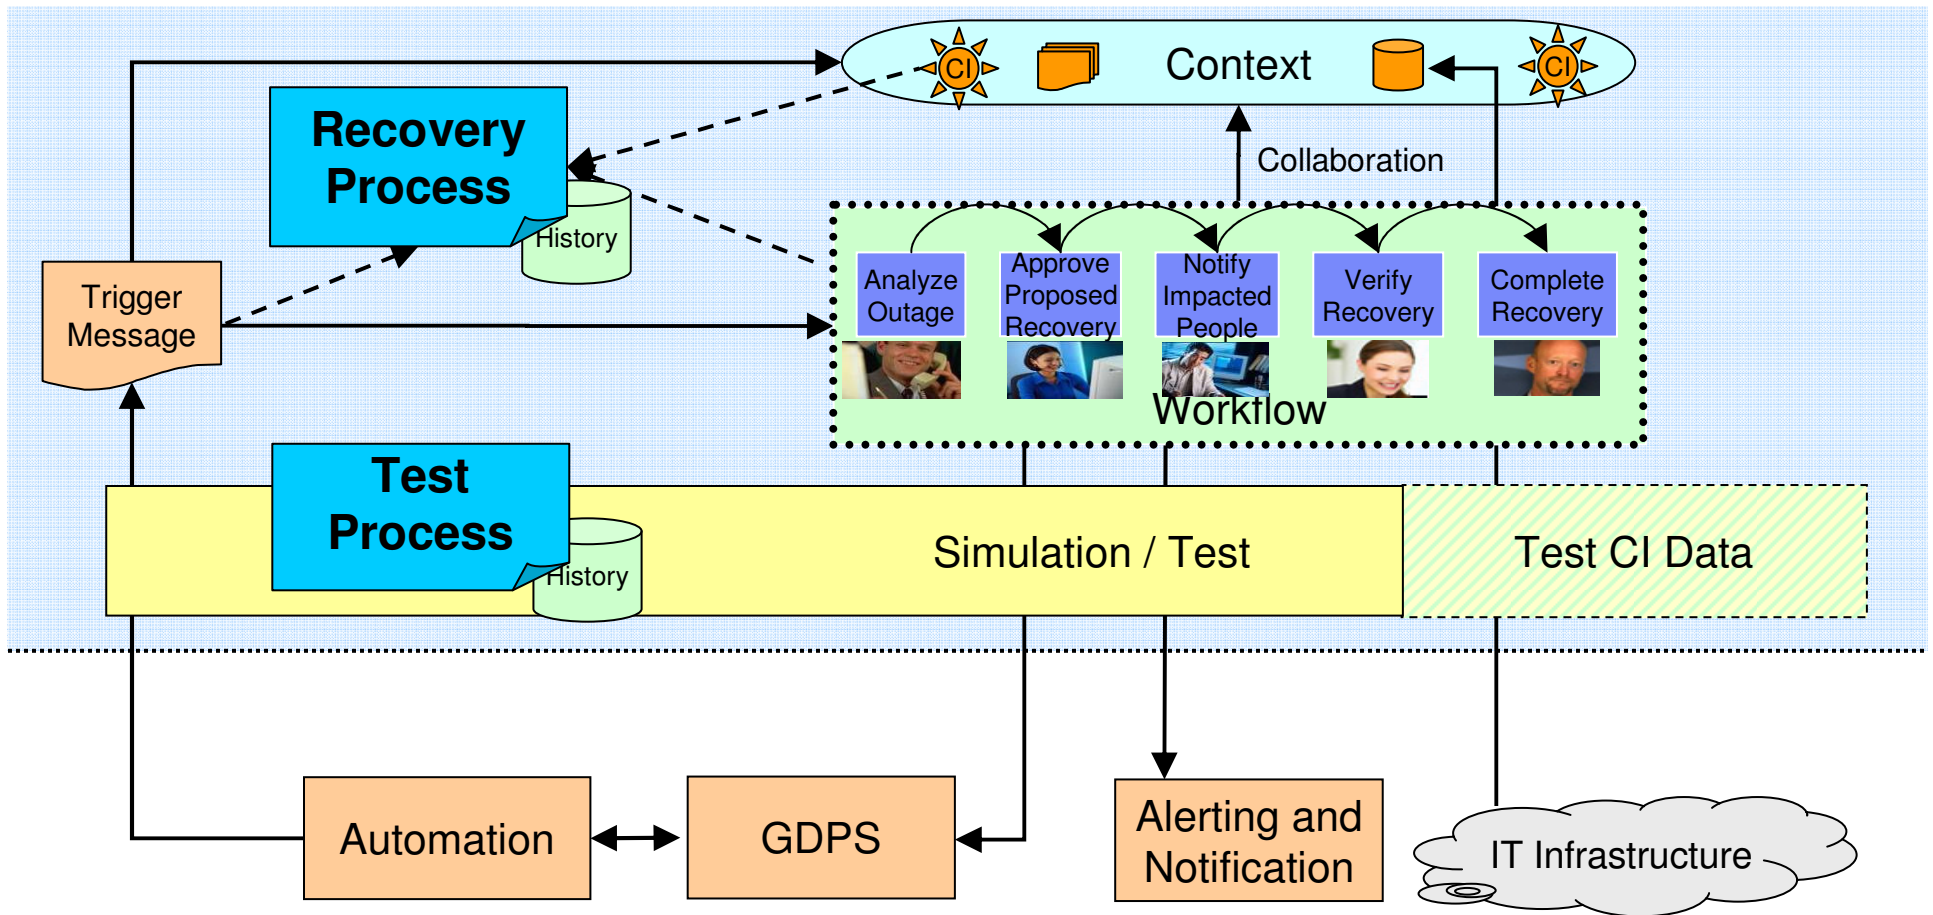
CI

Context

CI

Recovery Process

History

Collaboration

Trigger Message

Analyze Outage

Approve Proposed Recovery

Notify Impacted People

Verify Recovery

Complete Recovery

Workflow

Test Process

History

Simulation / Test

Test CI Data

Automation

GDPS

Alerting and Notification

IT Infrastructure